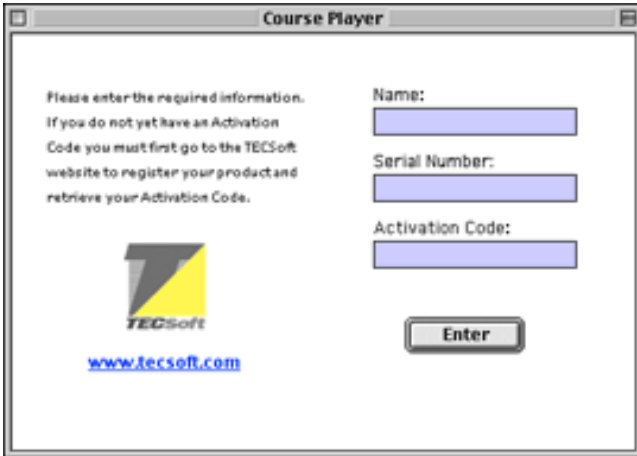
Course Player

Please enter the required information. If you do not yet have an Activation Code you must first go to the TECSoft website to register your product and retrieve your Activation Code.

TECSoft

www.tecsoft.com

Name:

Serial Number:

Activation Code:

Enter